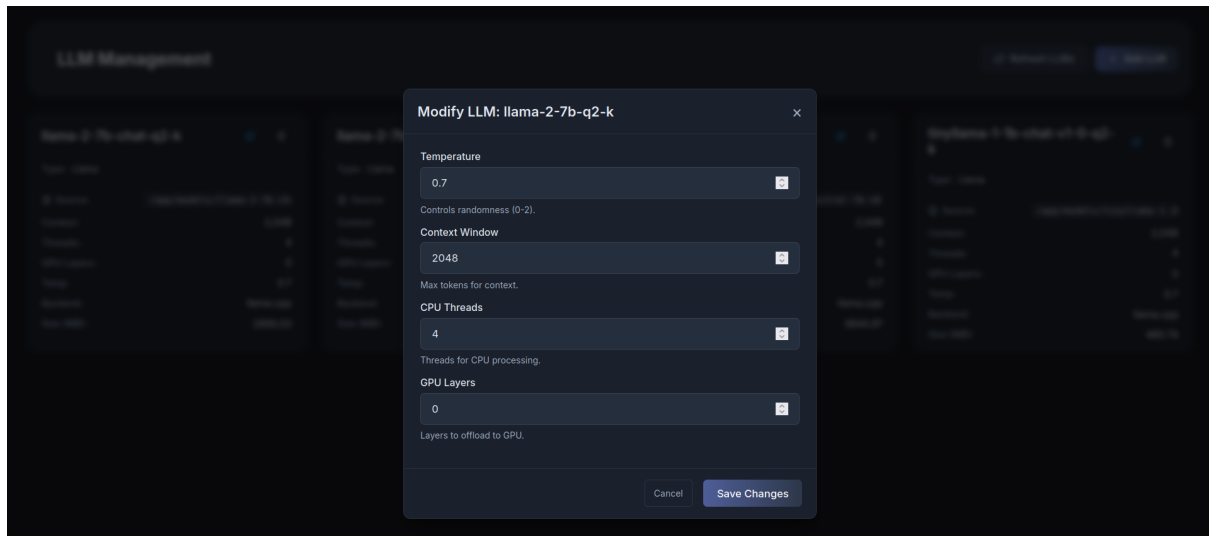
LLM Management

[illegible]

Modify LLM: llama-2-7b-q2-k

×

Temperature

0.7

Controls randomness (0-2).

Context Window

2048

Max tokens for context.

CPU Threads

4

Threads for CPU processing.

GPU Layers

0

Layers to offload to GPU.

Cancel

Save Changes